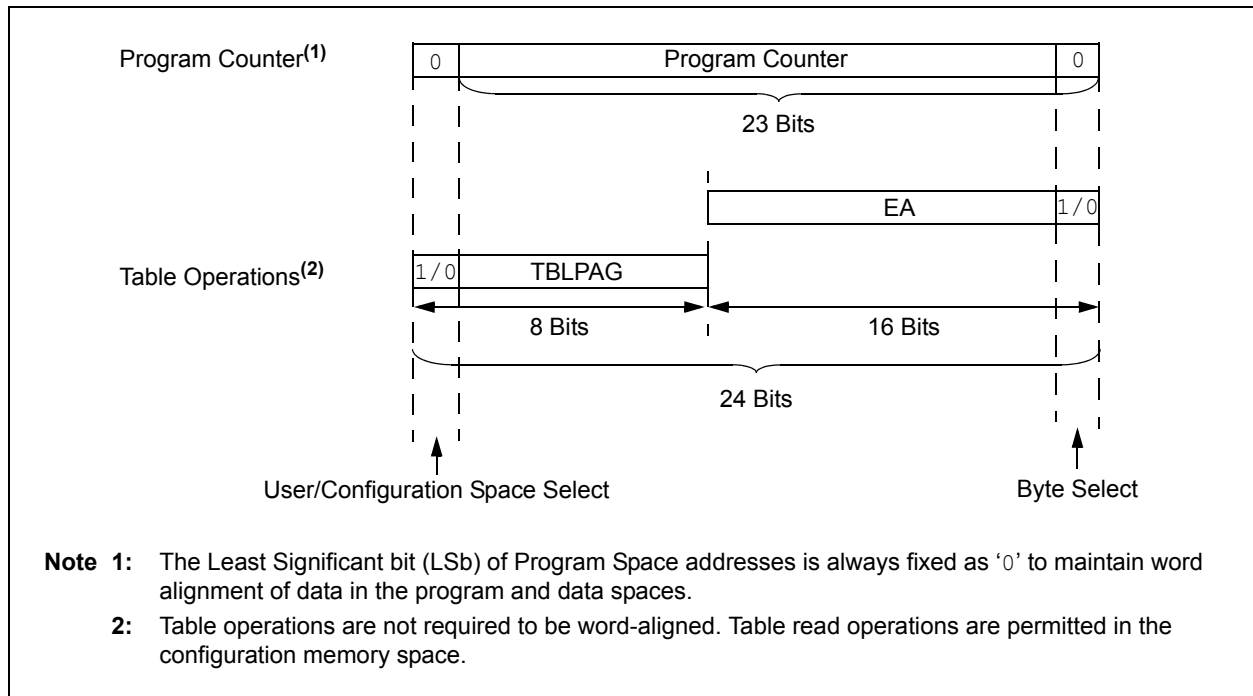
Program Counter$^{(1)}$

0 | Program Counter | 0

23 Bits

EA | 1/0

Table Operations$^{(2)}$

1/0 | TBLPAG

8 Bits

16 Bits

24 Bits

User/Configuration Space Select

Byte Select

Note 1: The Least Significant bit (LSb) of Program Space addresses is always fixed as '0' to maintain word alignment of data in the program and data spaces.

2: Table operations are not required to be word-aligned. Table read operations are permitted in the configuration memory space.